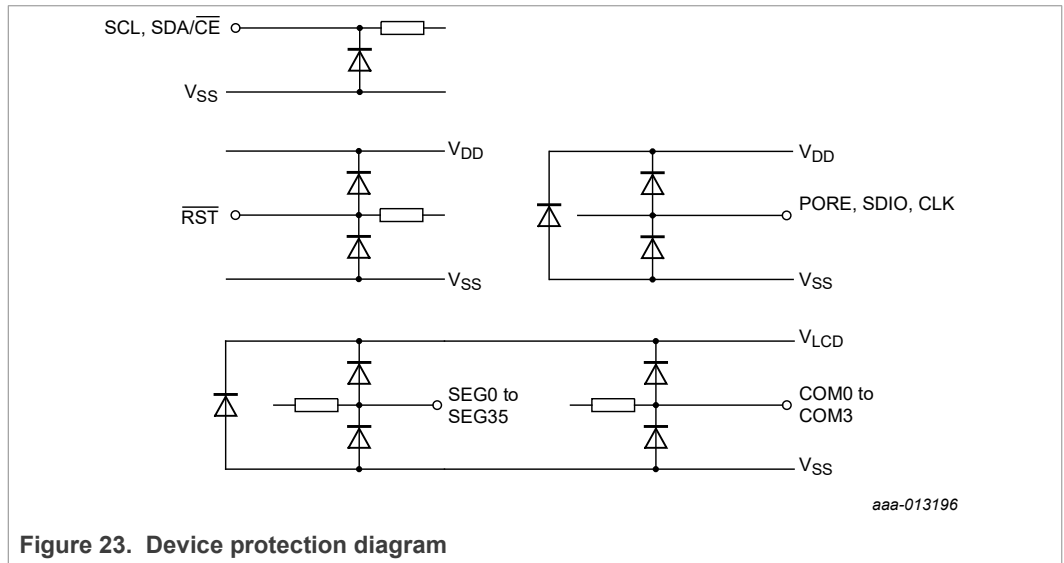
SCL, SDA/$\overline{CE}$

$V_{SS}$

$V_{DD}$

$\overline{RST}$

$V_{SS}$

$V_{DD}$

PORE, SDIO, CLK

$V_{SS}$

$V_{LCD}$

SEG0 to SEG35

COM0 to COM3

$V_{SS}$

aaa-013196

Figure 23. Device protection diagram